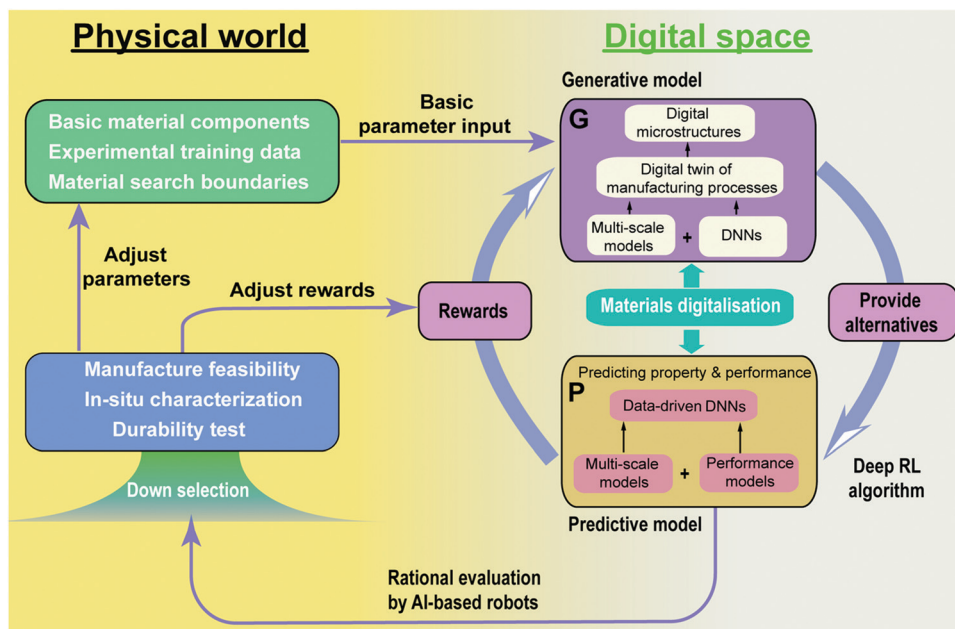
Physical world

Digital space

Basic material components
Experimental training data
Material search boundaries

Basic parameter input

Generative model

G

Digital microstructures

Digital twin of manufacturing processes

Multi-scale models + DNNs

Adjust parameters

Adjust rewards

Rewards

Materials digitalisation

Provide alternatives

Manufacture feasibility
In-situ characterization
Durability test

Down selection

Predicting property & performance

P

Data-driven DNNs

Multi-scale models + Performance models

Deep RL algorithm

Predictive model

Rational evaluation by AI-based robots